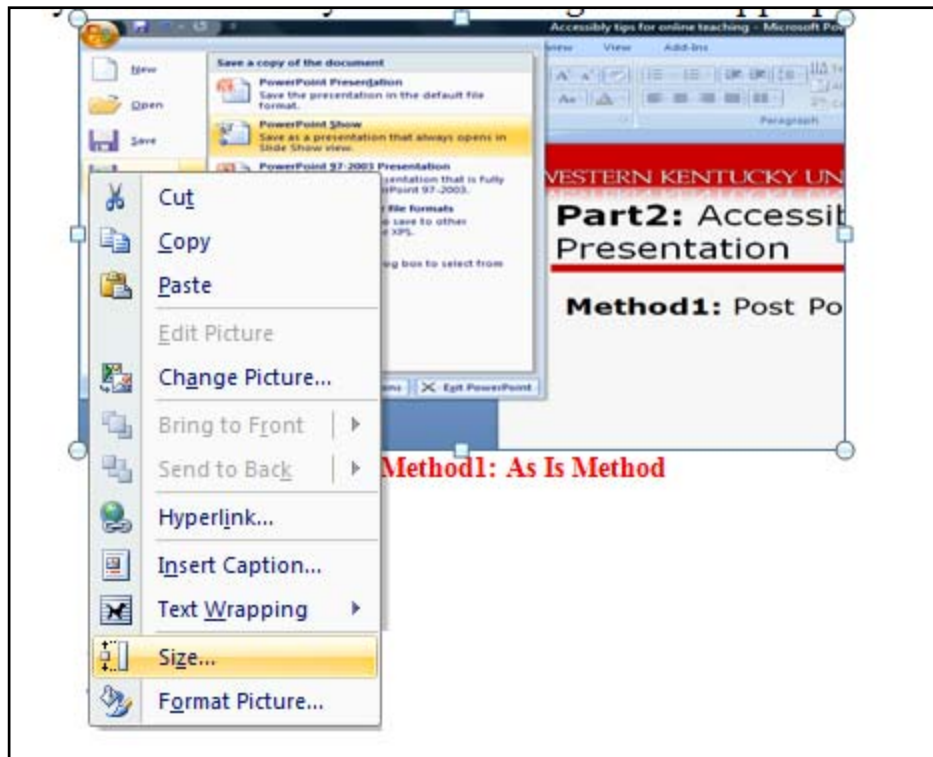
Accessibly tips for online teaching - Microsoft Po

View Add-Ins

Paragraph

New

Open

Save

Save a copy of the document

PowerPoint Presentation
Save the presentation in the default file format.

PowerPoint Show
Save as a presentation that always opens in Slide Show view.

PowerPoint 97-2003 Presentation
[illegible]sentation that is fully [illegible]erPoint 97-2003.

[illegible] file formats
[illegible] save to other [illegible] XPS.

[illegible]g box to select from

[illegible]ons | Exit PowerPoint

VESTERN KENTUCKY UN

Part2: Accessit
Presentation

Method1: Post Po

Cut
Copy
Paste
Edit Picture
Change Picture...
Bring to Front
Send to Back
Hyperlink...
Insert Caption...
Text Wrapping
Size...
Format Picture...

Method1: As Is Method